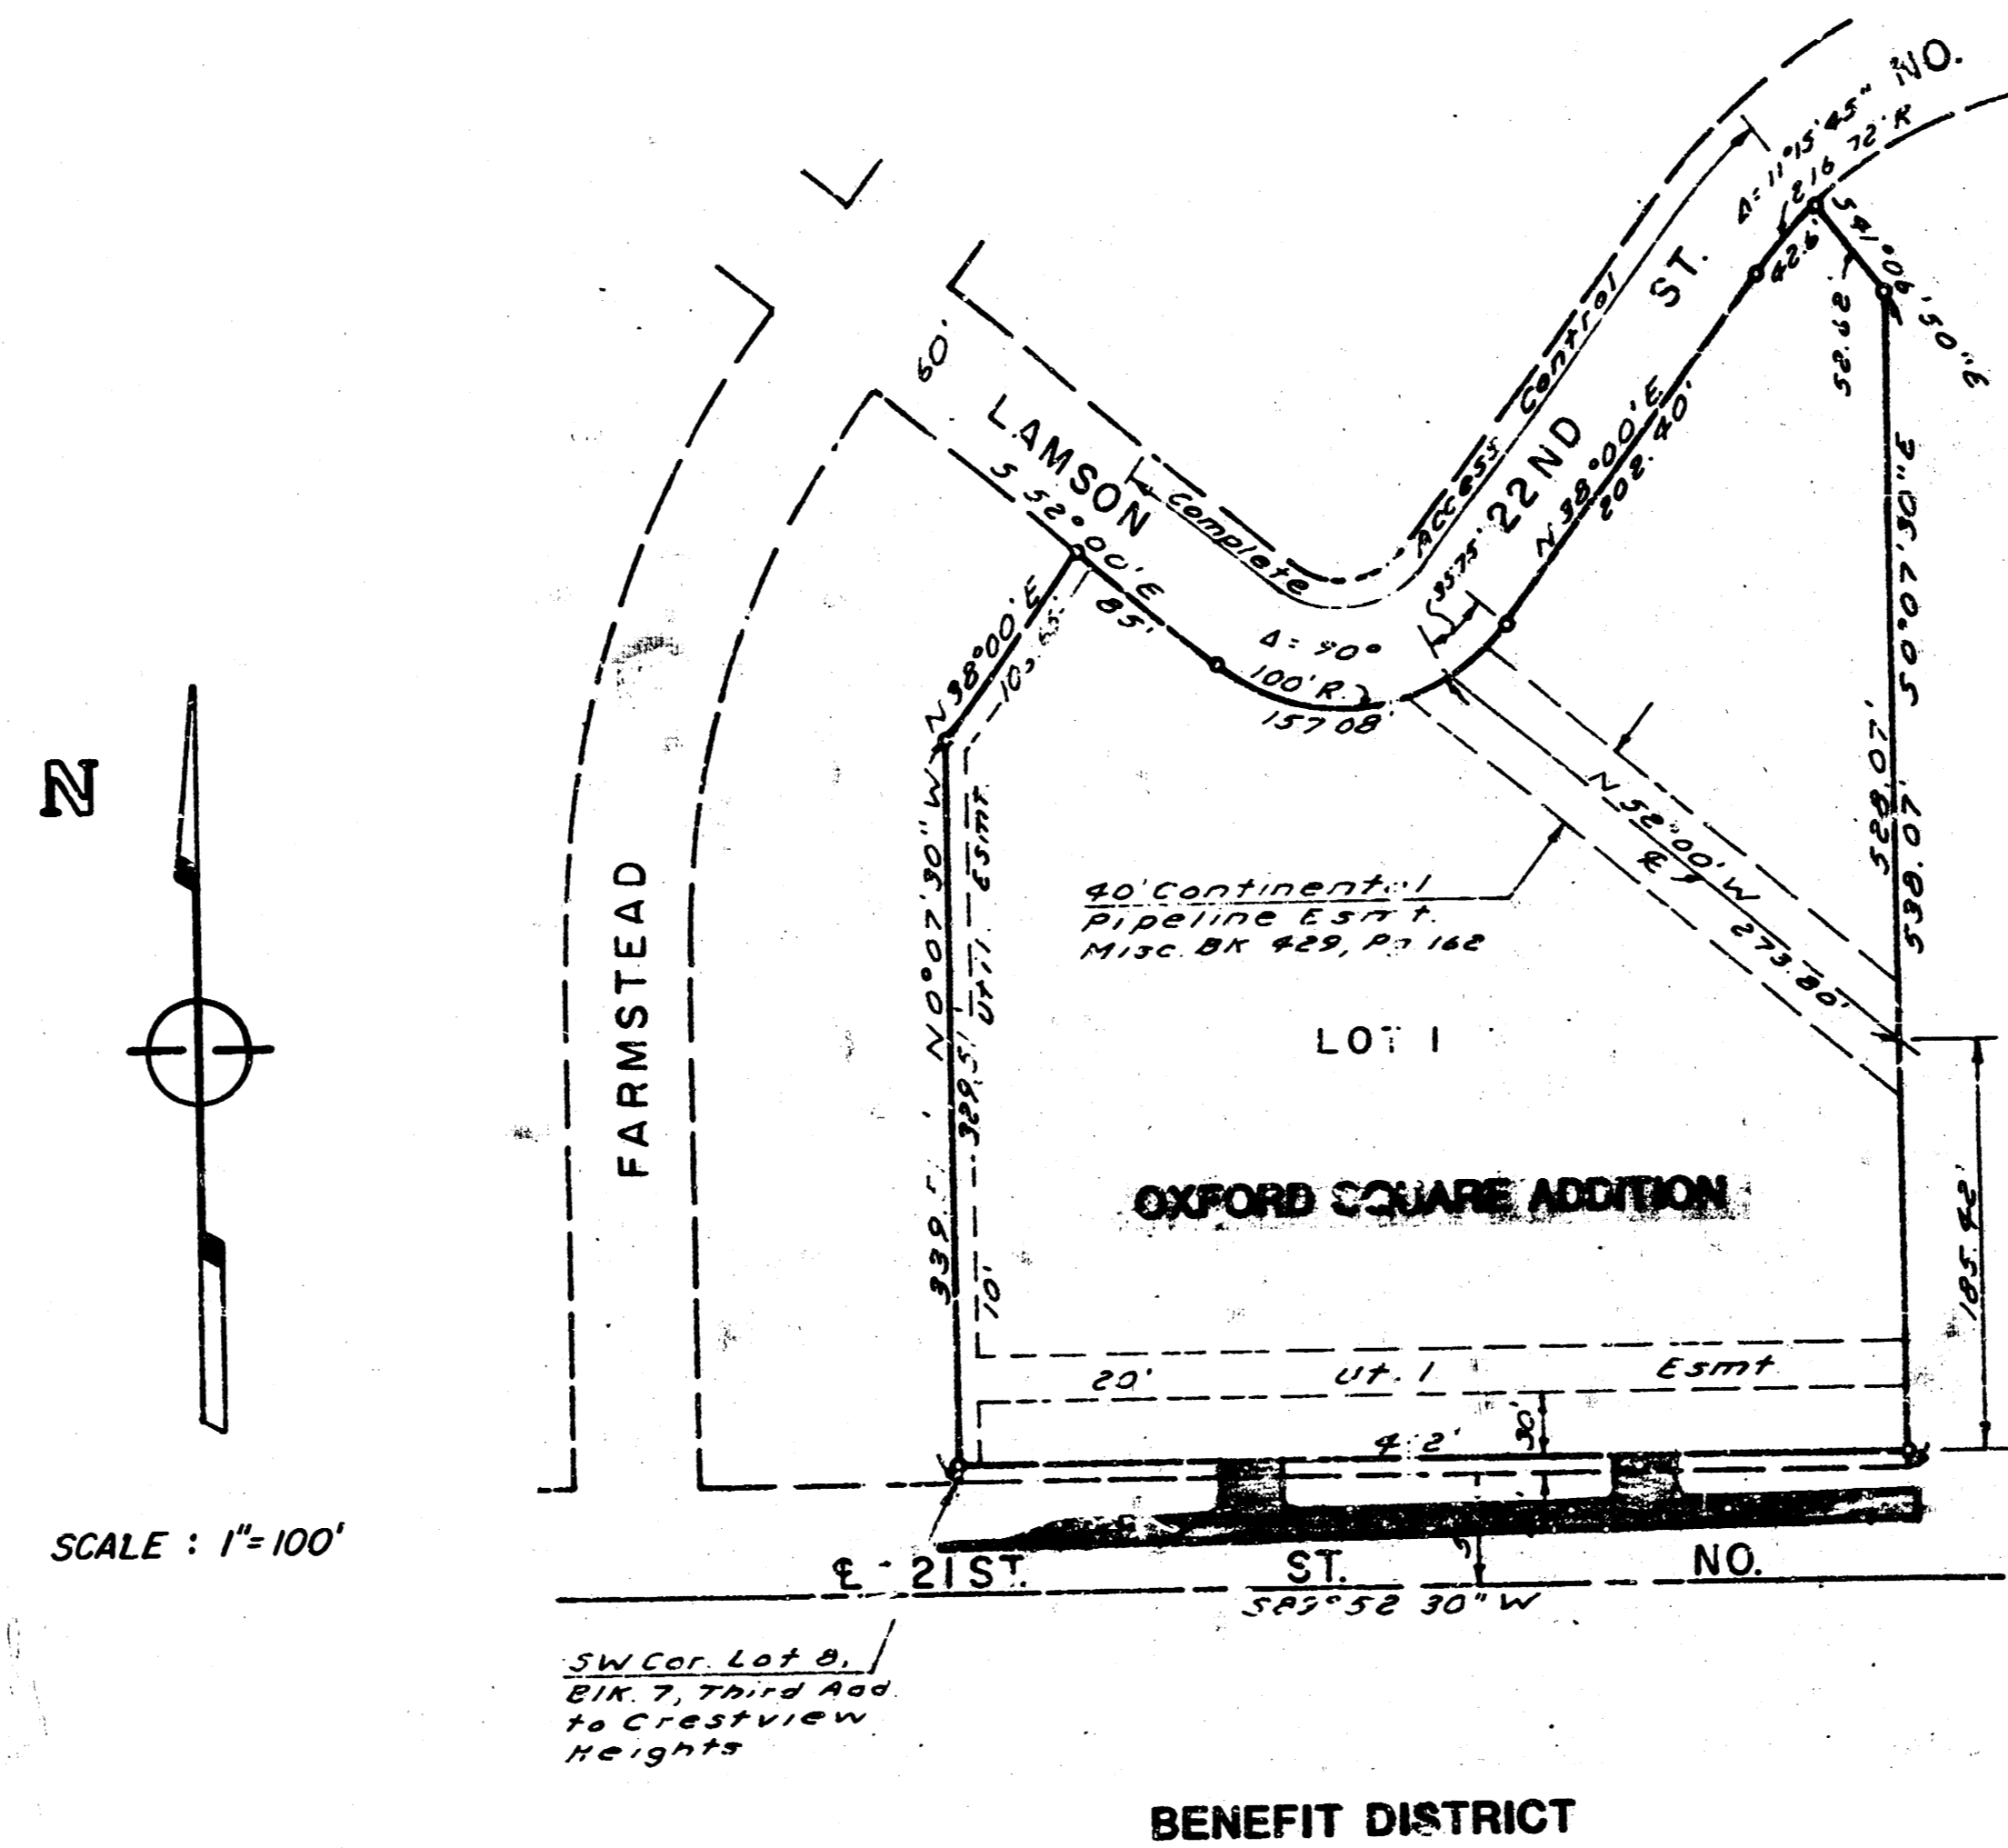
NO.
Δ=11°15'45"
816.72'R
ST.
Control
Access
Complete
22ND
LAMSON
60'
S 52°00'E
85'
N 38°00'E
208.40'
42.6'
54.0'
52.82
S0°07'30"E
E 50°05'
35.75'
Δ=90°
100'R.
157.08'
N 38°00'E
105.65'
N 52°00'W
273.80'
528.07'
538.07'
40' Continental
Pipeline Esmt.
Misc. BK 429, Pg 162
N
FARMSTEAD
N0°07'30"W
339.51'
329.51'
Util. Esmt
10'
LOT 1
OXFORD SQUARE ADDITION
185.42'
20'
Ut. 1
Esmt
30'
4.2'
SCALE : 1"= 100'
℄ - 21 ST.
ST.
NO.
S89°52'30"W
SW Cor. Lot 8,
Blk. 7, Third Add.
to Crestview
Heights
BENEFIT DISTRICT